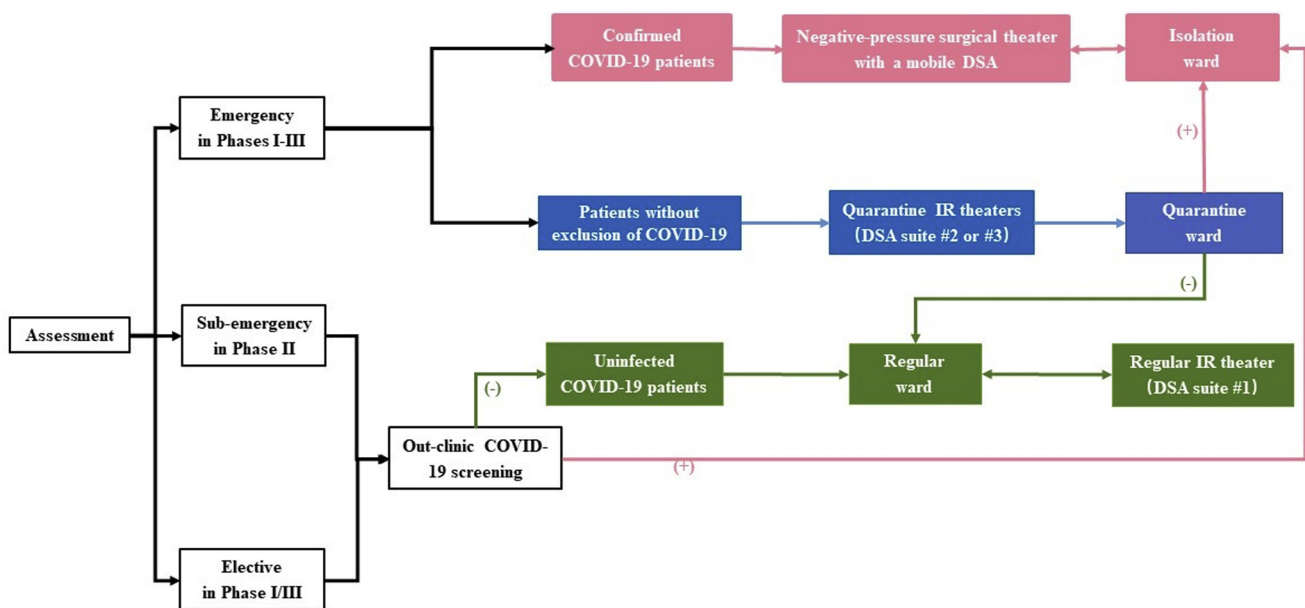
Assessment

Emergency in Phases I-III

Sub-emergency in Phase II

Elective in Phase I/III

Confirmed COVID-19 patients

Negative-pressure surgical theater with a mobile DSA

Isolation ward

(+)

Patients without exclusion of COVID-19

Quarantine IR theaters (DSA suite #2 or #3)

Quarantine ward

(-)

(-)

Uninfected COVID-19 patients

Regular ward

Regular IR theater (DSA suite #1)

Out-clinic COVID-19 screening

(+)